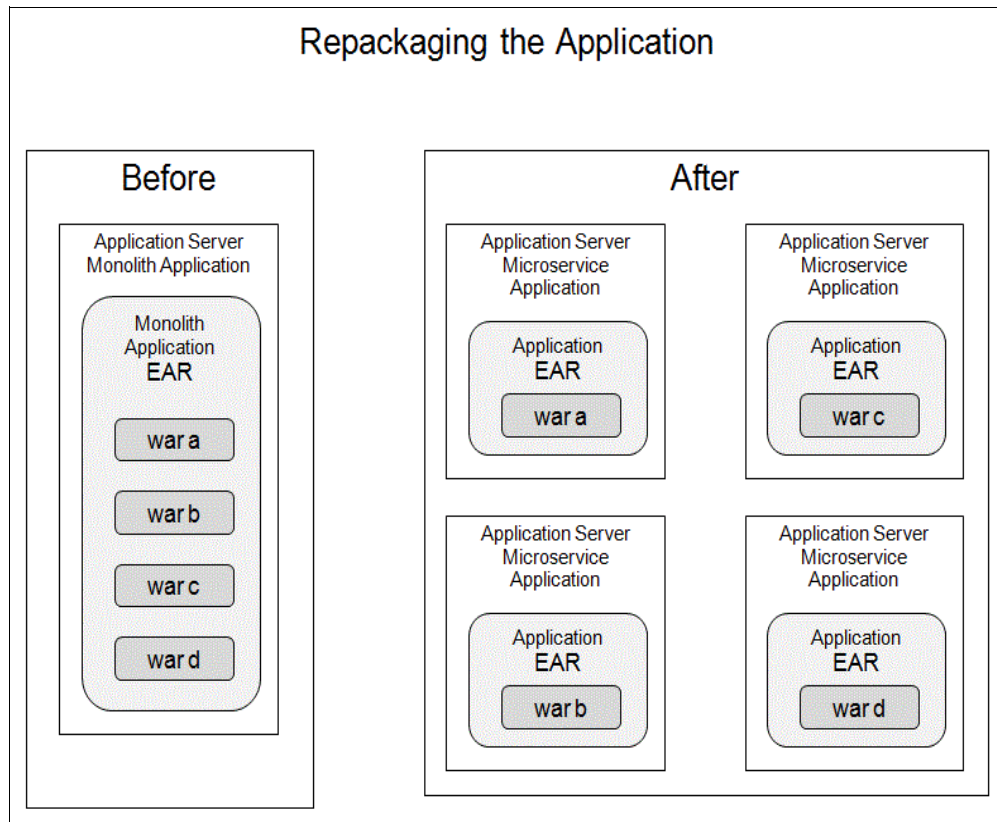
Repackaging the Application

Before

Application Server Monolith Application

Monolith Application EAR

war a

war b

war c

war d

After

Application Server Microservice Application

Application EAR

war a

Application Server Microservice Application

Application EAR

war c

Application Server Microservice Application

Application EAR

war b

Application Server Microservice Application

Application EAR

war d